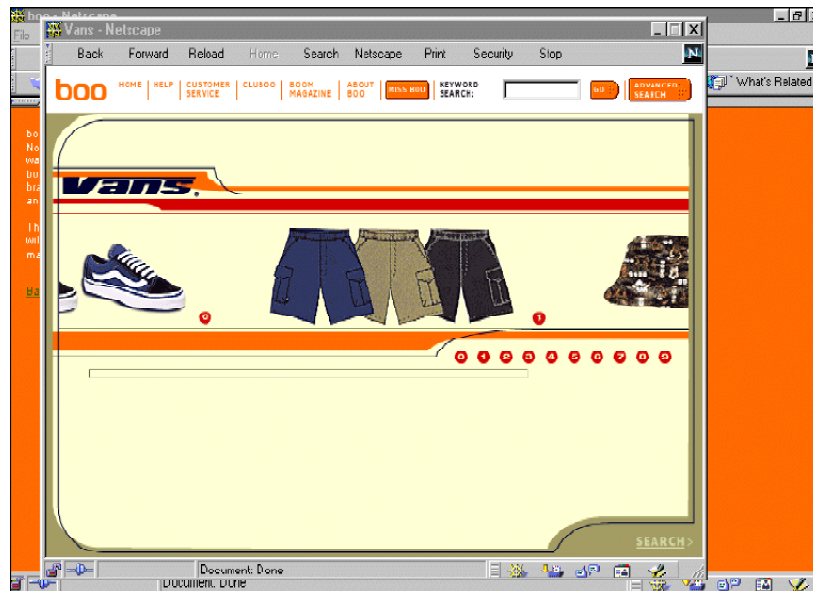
boo - Netscape
File
What's Related
bo
No
wa
bu
bra
an
Th
wil
ma
Ba
Document: Done

Vans - Netscape
Back Forward Reload Home Search Netscape Print Security Stop
boo HOME | HELP | CUSTOMER SERVICE | CLUBOO | BOOM MAGAZINE | ABOUT BOO | MISS BOO | KEYWORD SEARCH: GO | ADVANCED SEARCH
Vans
SEARCH >
Document: Done